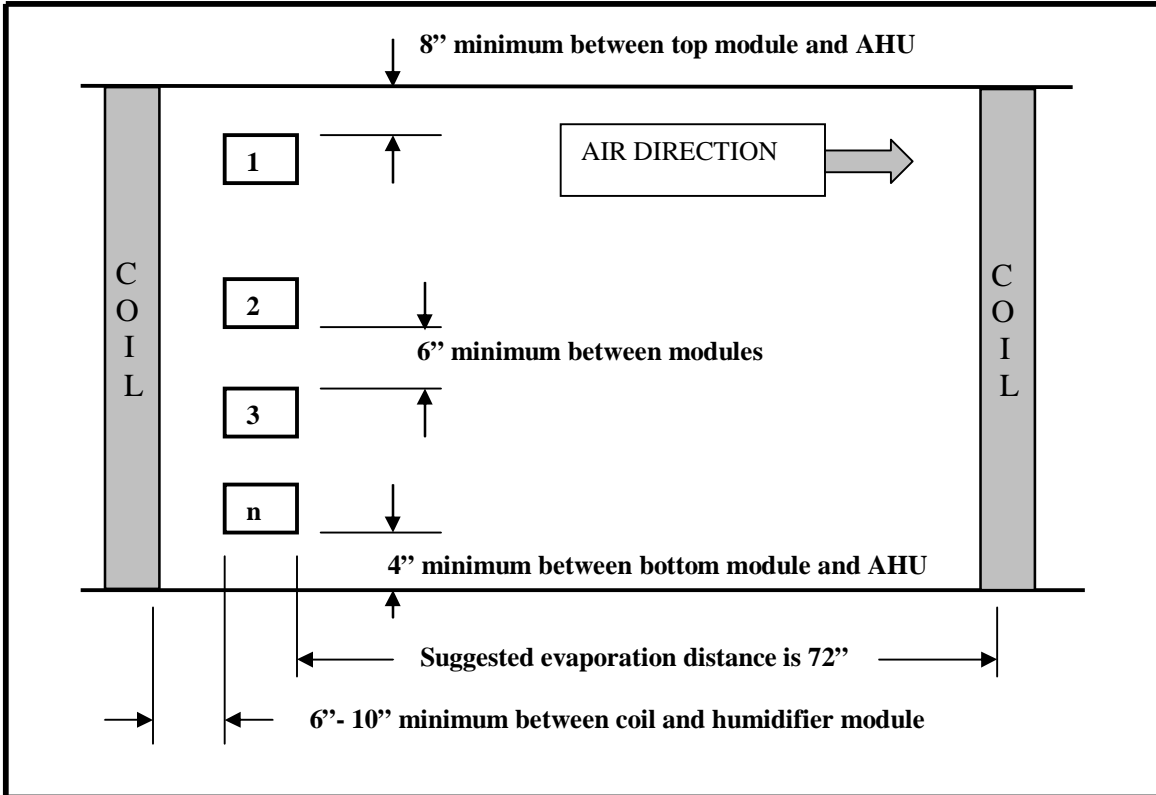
8" minimum between top module and AHU

1

AIR DIRECTION

C
O
I
L

2

6" minimum between modules

3

n

4" minimum between bottom module and AHU

C
O
I
L

Suggested evaporation distance is 72"

6"- 10" minimum between coil and humidifier module